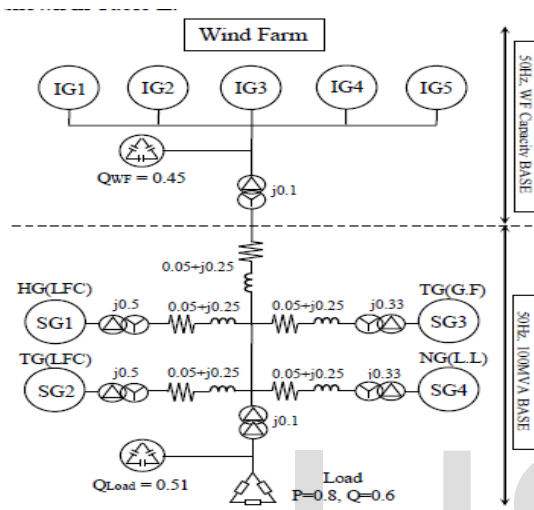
Wind Farm

IG1
IG2
IG3
IG4
IG5

$Q_{WF} = 0.45$

j0.1

50Hz, WF Capacity BASE

0.05+j0.25

HG(LFC)
SG1
j0.5
0.05+j0.25
0.05+j0.25
j0.33
TG(G.F)
SG3

TG(LFC)
SG2
j0.5
0.05+j0.25
0.05+j0.25
j0.33
NG(L.L)
SG4

j0.1

50Hz, 100MVA BASE

$Q_{Load} = 0.51$

Load
P=0.8, Q=0.6